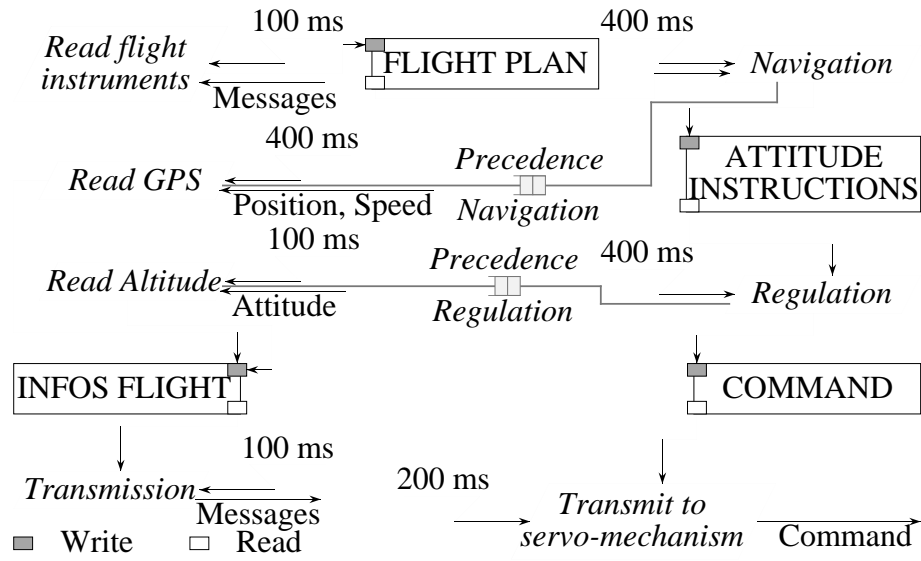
100 ms

400 ms

Read flight instruments

FLIGHT PLAN

Navigation

Messages

400 ms

Precedence

ATTITUDE INSTRUCTIONS

Read GPS

Position, Speed

Navigation

100 ms

Precedence

400 ms

Read Altitude

Attitude

Regulation

Regulation

INFOS FLIGHT

COMMAND

100 ms

Transmission

200 ms

Messages

Transmit to servo-mechanism

Command

Write

Read